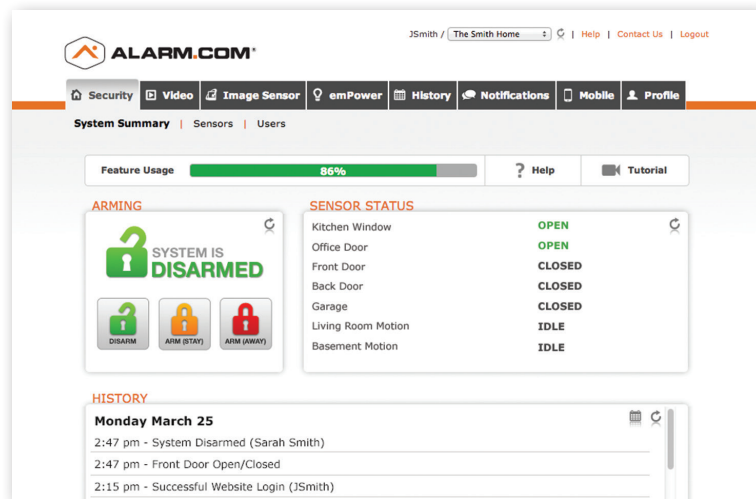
JSmith / The Smith Home | Help | Contact Us | Logout

ALARM.COM®

Security | Video | Image Sensor | emPower | History | Notifications | Mobile | Profile

System Summary | Sensors | Users

Feature Usage 86% | Help | Tutorial

ARMING

SYSTEM IS DISARMED

DISARM | ARM (STAY) | ARM (AWAY)

SENSOR STATUS

| | |
|---|---|
| Kitchen Window | OPEN |
| Office Door | OPEN |
| Front Door | CLOSED |
| Back Door | CLOSED |
| Garage | CLOSED |
| Living Room Motion | IDLE |
| Basement Motion | IDLE |

HISTORY

Monday March 25

2:47 pm - System Disarmed (Sarah Smith)

2:47 pm - Front Door Open/Closed

2:15 pm - Successful Website Login (JSmith)